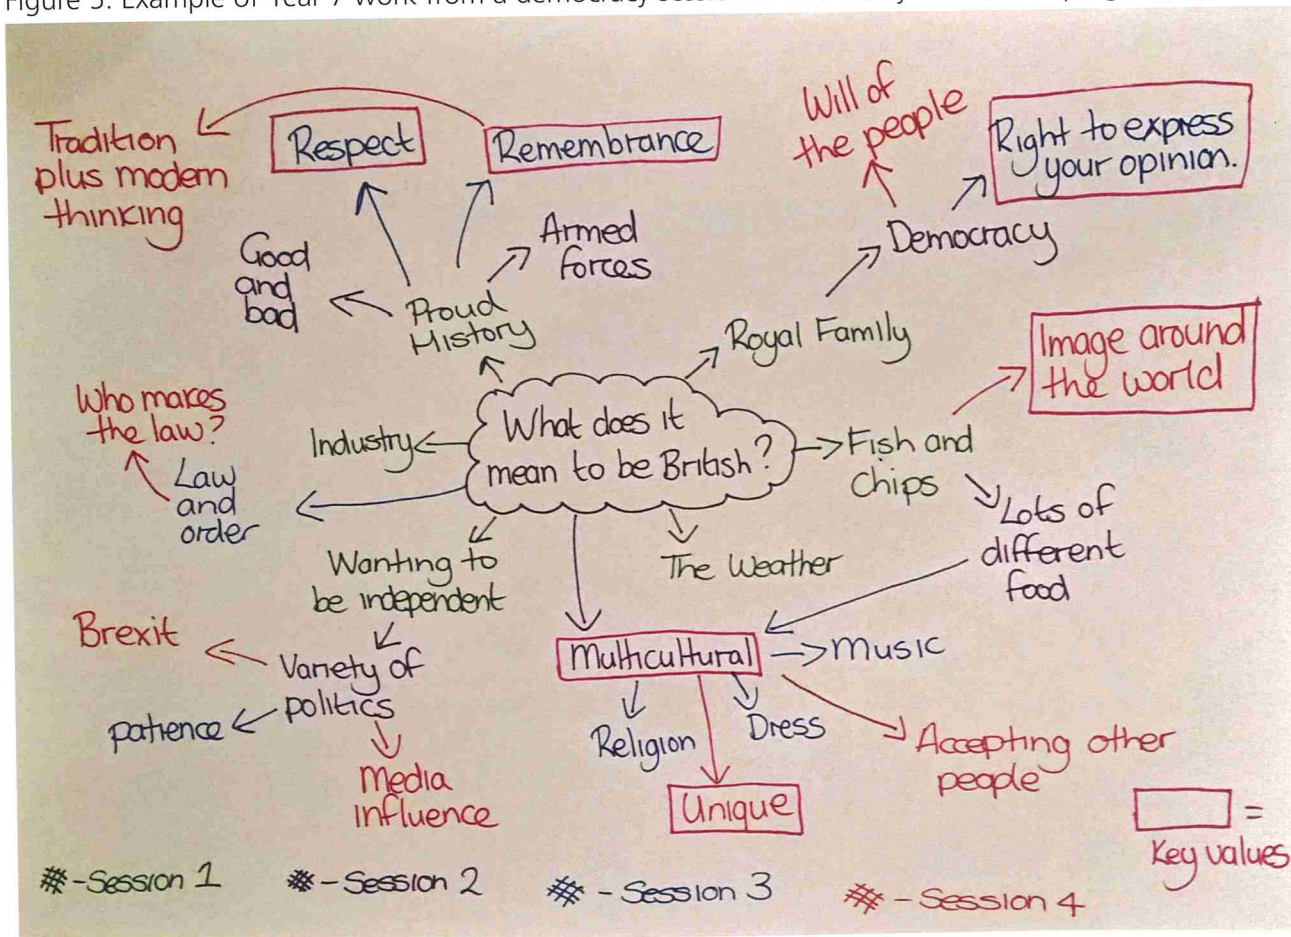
Figure 3: Example of Year 7 work from a democracy session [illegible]

Tradition plus modern thinking

Respect

Remembrance

Will of the people

Right to express your opinion.

Good and bad

Armed forces

Democracy

Proud History

Royal Family

Image around the world

Who makes the law?

Industry

What does it mean to be British?

Fish and Chips

Law and order

Lots of different food

Wanting to be independent

The Weather

Brexit

Variety of politics

Multicultural

Music

patience

Religion

Dress

Accepting other people

Media Influence

Unique

= Key values

# - Session 1   # - Session 2   # - Session 3   # - Session 4